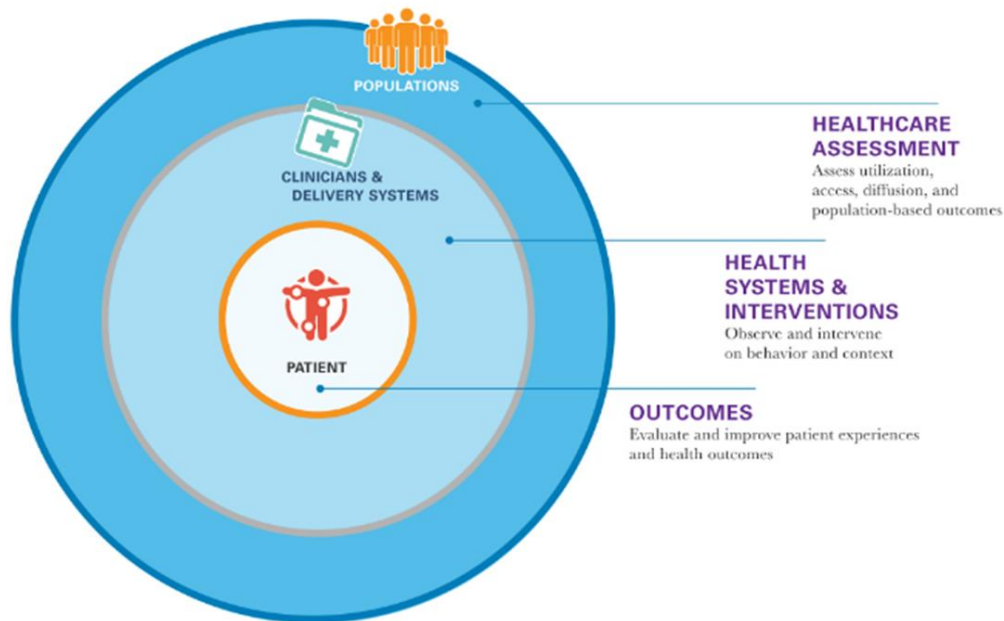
POPULATIONS

CLINICIANS & DELIVERY SYSTEMS

PATIENT

HEALTHCARE ASSESSMENT
Assess utilization, access, diffusion, and population-based outcomes

HEALTH SYSTEMS & INTERVENTIONS
Observe and intervene on behavior and context

OUTCOMES
Evaluate and improve patient experiences and health outcomes